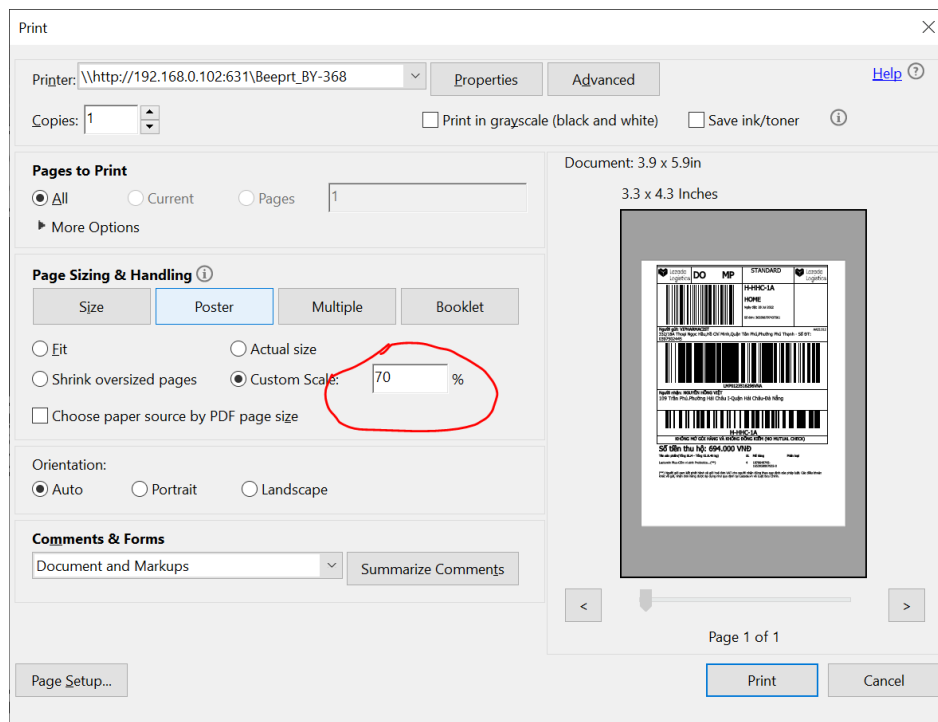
Print

Printer: \\http://192.168.0.102:631\Beeprt_BY-368

Properties

Advanced

Help

Copies: 1

Print in grayscale (black and white)

Save ink/toner

Pages to Print

All

Current

Pages

1

More Options

Page Sizing & Handling

Size

Poster

Multiple

Booklet

Fit

Actual size

Shrink oversized pages

Custom Scale:

70

%

Choose paper source by PDF page size

Orientation:

Auto

Portrait

Landscape

Comments & Forms

Document and Markups

Summarize Comments

Document: 3.9 x 5.9in

3.3 x 4.3 Inches

Lazada Logistics

DO

MP

STANDARD

Lazada Logistics

H-HHC-1A

HOME

Người nhận: NGUYỄN HỒNG VIỆT

109 Trần Phú,Phường Hải Châu I-Quận Hải Châu-Đà Nẵng

H-HHC-1A

KHÔNG MỞ GÓI HÀNG VÀ KHÔNG ĐỒNG KIỂM (NO MUTUAL CHECK)

Số tiền thu hộ: 694.000 VNĐ

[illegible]

<

>

Page 1 of 1

Page Setup...

Print

Cancel